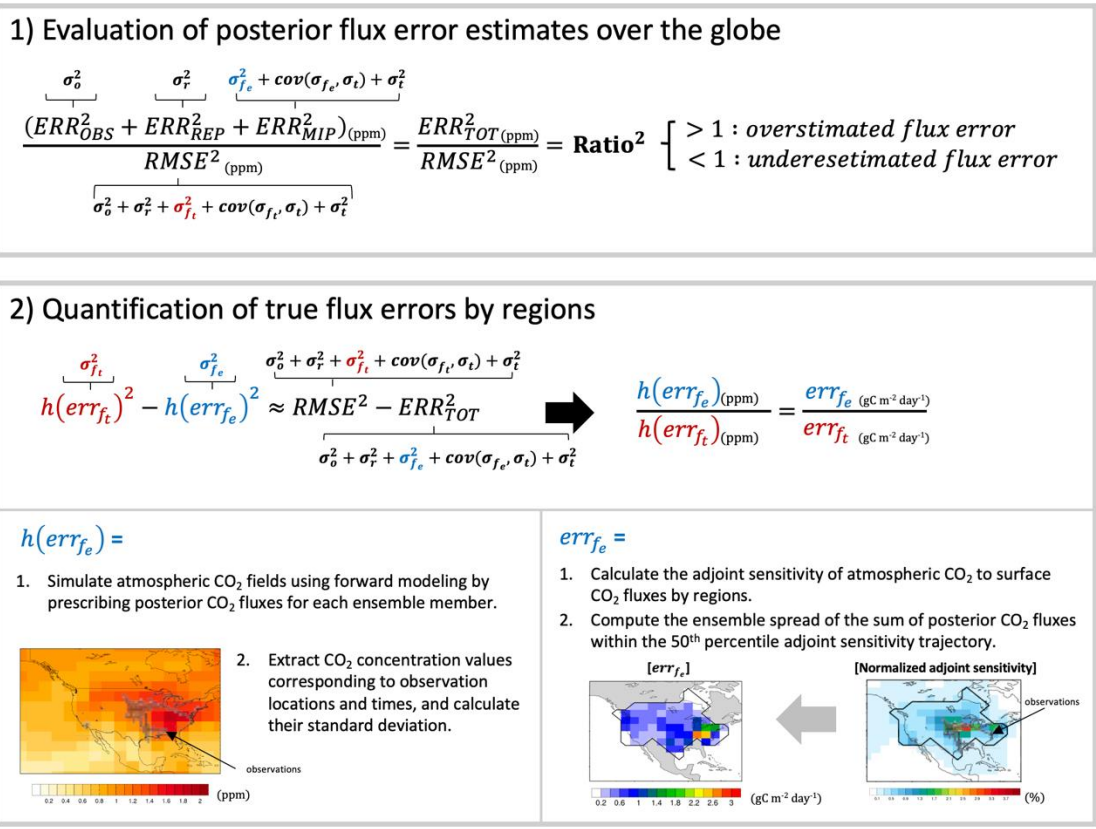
1) Evaluation of posterior flux error estimates over the globe

$\sigma_o^2$ $\sigma_r^2$ $\sigma_{f_e}^2 + cov(\sigma_{f_e}, \sigma_t) + \sigma_t^2$

$\frac{(ERR_{OBS}^2 + ERR_{REP}^2 + ERR_{MIP}^2)_{(ppm)}}{RMSE^2{}_{(ppm)}} = \frac{ERR_{TOT\,(ppm)}^2}{RMSE^2{}_{(ppm)}} = \textbf{Ratio}^2$ $> 1: overstimated\ flux\ error$ $< 1: underesetimated\ flux\ error$

$\sigma_o^2 + \sigma_r^2 + \sigma_{f_t}^2 + cov(\sigma_{f_t}, \sigma_t) + \sigma_t^2$

2) Quantification of true flux errors by regions

$\sigma_{f_t}^2$ $\sigma_{f_e}^2$ $\sigma_o^2 + \sigma_r^2 + \sigma_{f_t}^2 + cov(\sigma_{f_t}, \sigma_t) + \sigma_t^2$

$h(err_{f_t})^2 - h(err_{f_e})^2 \approx RMSE^2 - ERR_{TOT}^2$

$\sigma_o^2 + \sigma_r^2 + \sigma_{f_e}^2 + cov(\sigma_{f_e}, \sigma_t) + \sigma_t^2$

$\frac{h(err_{f_e})_{(ppm)}}{h(err_{f_t})_{(ppm)}} = \frac{err_{f_e}\ (gC\ m^{-2}\ day^{-1})}{err_{f_t}\ (gC\ m^{-2}\ day^{-1})}$

$h(err_{f_e})$ =

1. Simulate atmospheric $CO_2$ fields using forward modeling by prescribing posterior $CO_2$ fluxes for each ensemble member.

2. Extract $CO_2$ concentration values corresponding to observation locations and times, and calculate their standard deviation.

observations

0.2 0.4 0.6 0.8 1 1.2 1.4 1.6 1.8 2 (ppm)

$err_{f_e}$ =

1. Calculate the adjoint sensitivity of atmospheric $CO_2$ to surface $CO_2$ fluxes by regions.
2. Compute the ensemble spread of the sum of posterior $CO_2$ fluxes within the 50th percentile adjoint sensitivity trajectory.

[$err_{f_e}$]

[Normalized adjoint sensitivity]

observations

0.2 0.6 1 1.4 1.8 2.2 2.6 3 (gC m$^{-2}$ day$^{-1}$)

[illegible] (%)